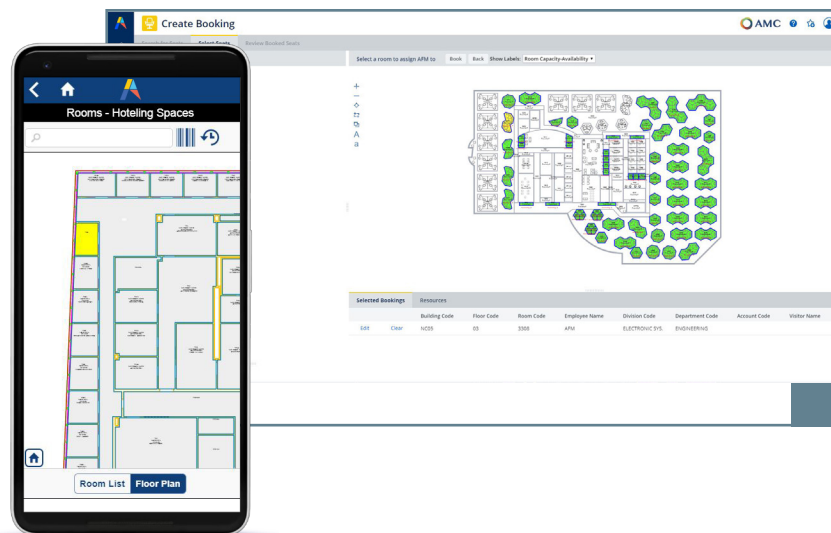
Create Booking

AMC

Select Seats

Review Booked Seats

Select a room to assign AFM to

Book

Back

Show Labels:

Room Capacity-Availability

Selected Bookings

Resources

| | | Building Code | Floor Code | Room Code | Employee Name | Division Code | Department Code | Account Code | Visitor Name |
|---|---|---|---|---|---|---|---|---|---|
| Edit | Clear | NC05 | 03 | 3308 | AFM | ELECTRONIC SYS. | ENGINEERING | | |

Rooms - Hoteling Spaces

Room List

Floor Plan